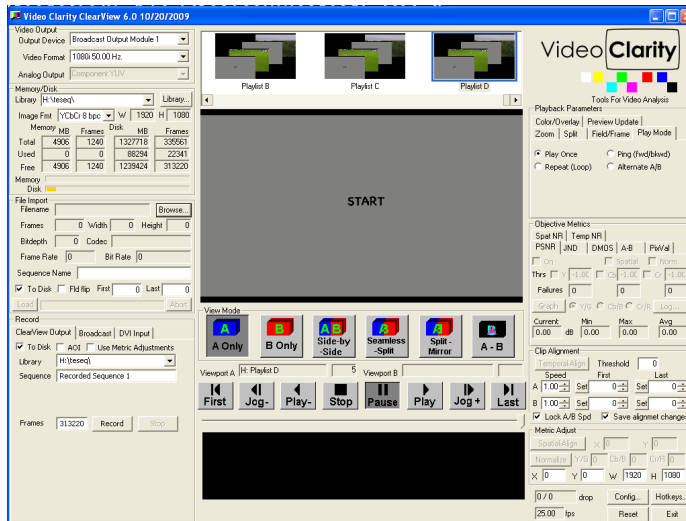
Video Clarity ClearView 6.0 10/20/2009

Video Output
Output Device Broadcast Output Module 1
Video Format 1080i 50.00 Hz.
Analog Output Component YUV

Memory/Disk
Library H:\teseq\ Library...
Image Fmt YCbCr 8 bpc W 1920 H 1080

| | Memory MB | Frames | Disk MB | Frames |
|---|---|---|---|---|
| Total | 4906 | 1240 | 1327718 | 335561 |
| Used | 0 | 0 | 88294 | 22341 |
| Free | 4906 | 1240 | 1239424 | 313220 |

Memory
Disk

File Import
Filename Browse...
Frames 0 Width 0 Height 0
Bitdepth 0 Codec
Frame Rate 0 Bit Rate 0
Sequence Name
To Disk Fld flip First 0 Last 0
Load Abort

Record
ClearView Output Broadcast DVI Input
To Disk AOI Use Metric Adjustments
Library H:\teseq\
Sequence Recorded Sequence 1

Frames 313220 Record Stop

Playlist B Playlist C Playlist D

START

View Mode
A Only B Only Side-by-Side Seamless-Split Split-Mirror A - B

Viewport A H: Playlist D 5 Viewport B

First Jog- Play- Stop Pause Play Jog+ Last

Video Clarity
Tools For Video Analysis

Playback Parameters
Color/Overlay Preview Update
Zoom Split Field/Frame Play Mode
Play Once Ping (fwd/bkwd)
Repeat (Loop) Alternate A/B

Objective Metrics
Spat NR Temp NR
PSNR JND DMOS A-B PixVal
On Spatial Norm
Thrs Y -1.00 Cb -1.00 Cr -1.00
Failures 0 0 0
Graph Y/C Cb/B Cr/R Log...
Current Min Max Avg
0.00 dB 0.00 0.00 0.00

Clip Alignment
Temporal Align Threshold 0
Speed First Last
A 1.00 Set 0 Set 0
B 1.00 Set 0 Set 0
Lock A/B Spd Save alignmet changes

Metric Adjust
Spatial Align X 0 Y 0
Normalize Y/G 0 Cb/B 0 Cr/R 0
X 0 Y 0 W 1920 H 1080

0 / 0 drop Config... Hotkeys...
25.00 fps Reset Exit